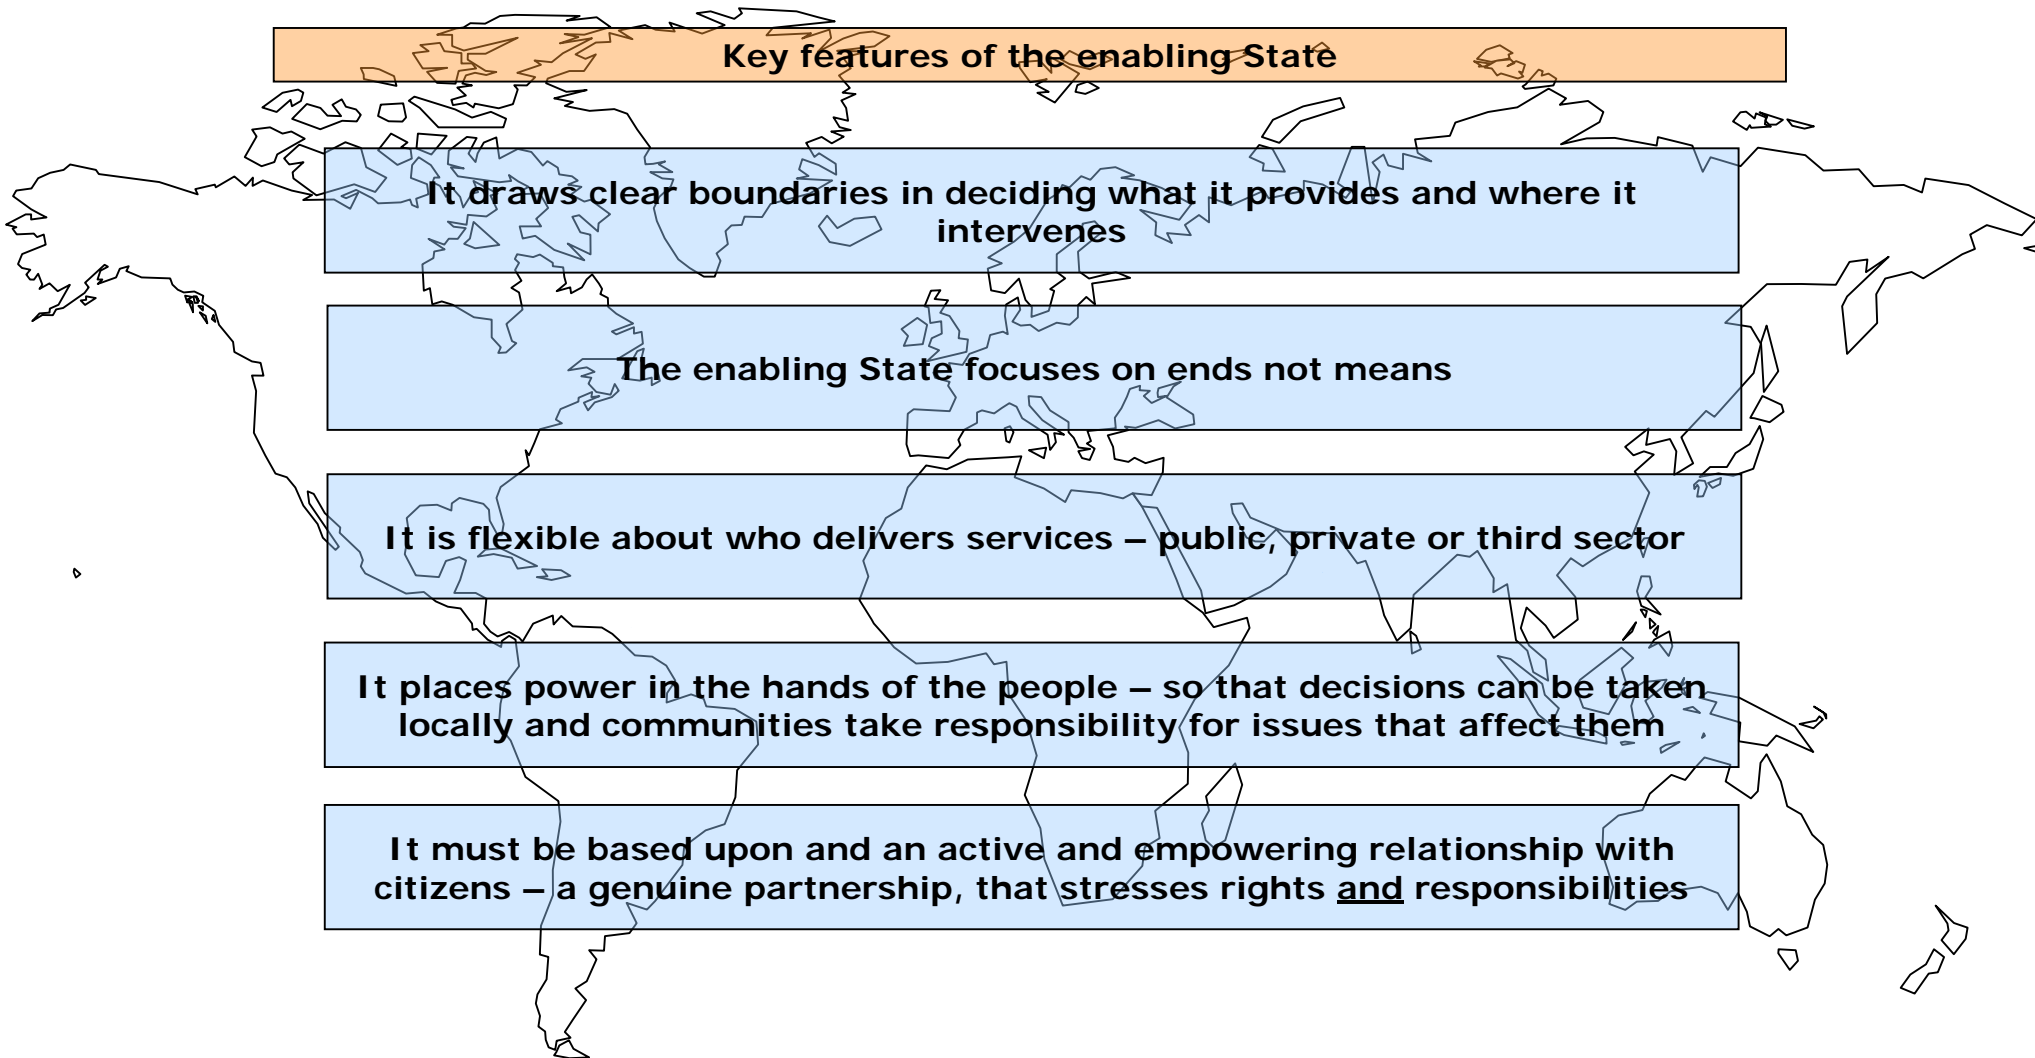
Key features of the enabling State

It draws clear boundaries in deciding what it provides and where it intervenes

The enabling State focuses on ends not means

It is flexible about who delivers services – public, private or third sector

It places power in the hands of the people – so that decisions can be taken locally and communities take responsibility for issues that affect them

It must be based upon and an active and empowering relationship with citizens – a genuine partnership, that stresses rights and responsibilities